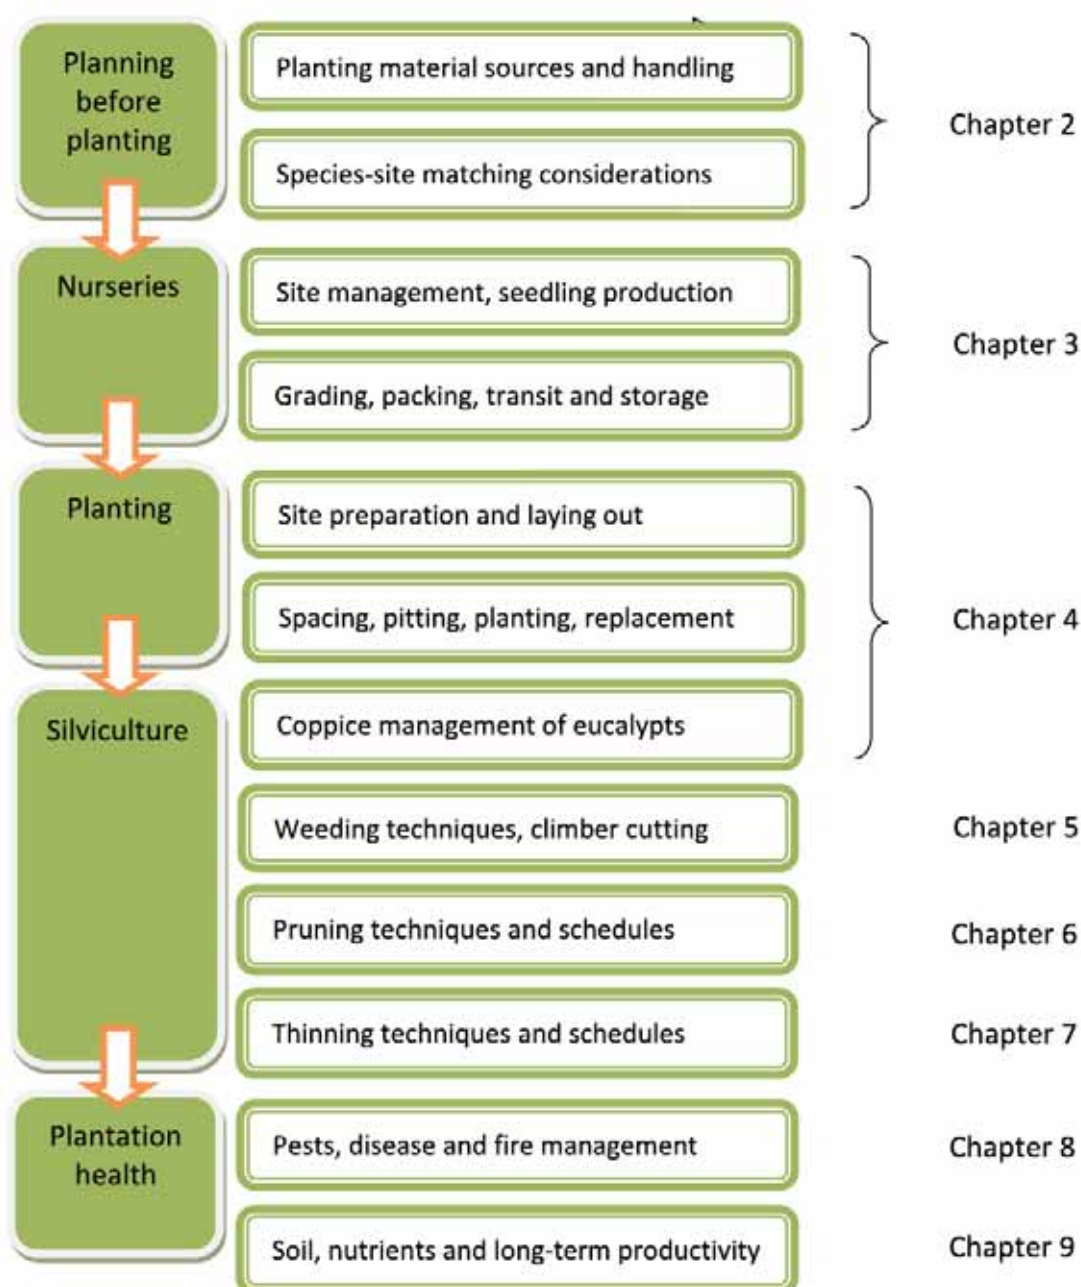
Planning before planting

Planting material sources and handling

Species-site matching considerations

Chapter 2

Nurseries

Site management, seedling production

Grading, packing, transit and storage

Chapter 3

Planting

Site preparation and laying out

Spacing, pitting, planting, replacement

Coppice management of eucalypts

Chapter 4

Silviculture

Weeding techniques, climber cutting

Chapter 5

Pruning techniques and schedules

Chapter 6

Thinning techniques and schedules

Chapter 7

Plantation health

Pests, disease and fire management

Chapter 8

Soil, nutrients and long-term productivity

Chapter 9